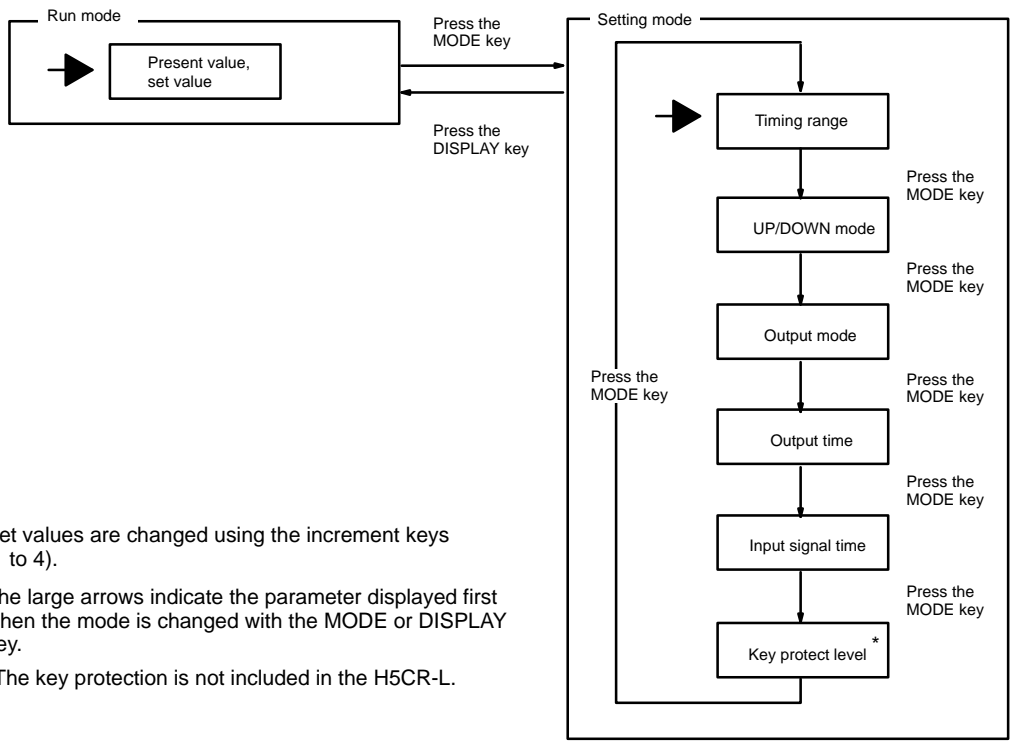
Run mode

Present value, set value

Press the MODE key

Press the DISPLAY key

Setting mode

Timing range

Press the MODE key

UP/DOWN mode

Press the MODE key

Output mode

Press the MODE key

Output time

Press the MODE key

Input signal time

Press the MODE key

Key protect level *

Press the MODE key

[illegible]et values are changed using the increment keys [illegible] to 4).

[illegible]he large arrows indicate the parameter displayed first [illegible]hen the mode is changed with the MODE or DISPLAY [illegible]ey.

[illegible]The key protection is not included in the H5CR-L.